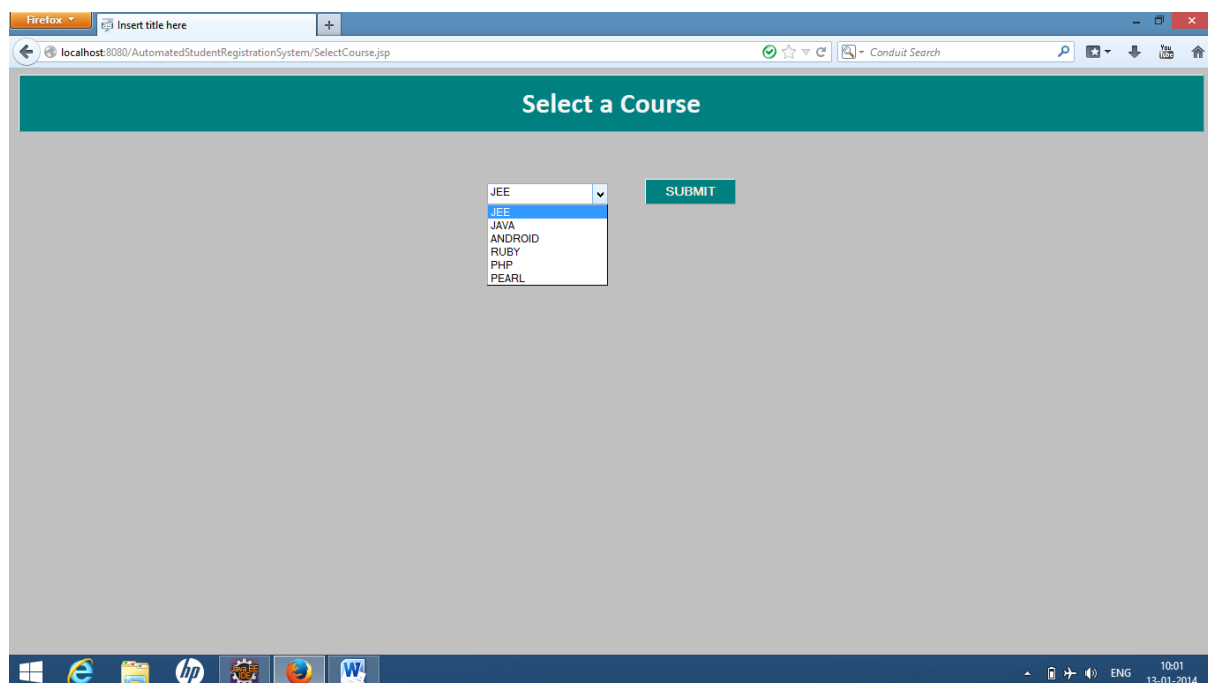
Firefox
Insert title here
+
localhost:8080/AutomatedStudentRegistrationSystem/SelectCourse.jsp
Conduit Search
You Tube

Select a Course

JEE
JEE
JAVA
ANDROID
RUBY
PHP
PEARL

SUBMIT

hp
Java EE IDE
ENG
10:01
13-01-2014